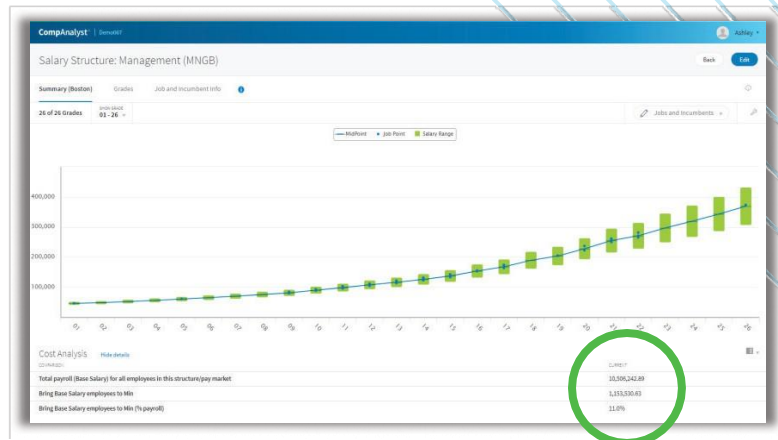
CompAnalyst | DemoINT

Ashley

Salary Structure: Management (MNGB)

Back

Edit

Summary (Boston)

Grades

Job and Incumbent Info

26 of 26 Grades

SHOW GRADE
01 - 26

Jobs and Incumbents

MidPoint

Job Point

Salary Range

400,000

300,000

200,000

100,000

01 02 03 04 05 06 07 08 09 10 11 12 13 14 15 16 17 18 19 20 21 22 23 24 25 26

Cost Analysis

Hide details

COMPARISON

CURRENT

| | |
|---|---|
| Total payroll (Base Salary) for all employees in this structure/pay market | 10,506,242.89 |
| Bring Base Salary employees to Min | 1,153,530.63 |
| Bring Base Salary employees to Min (% payroll) | 11.0% |